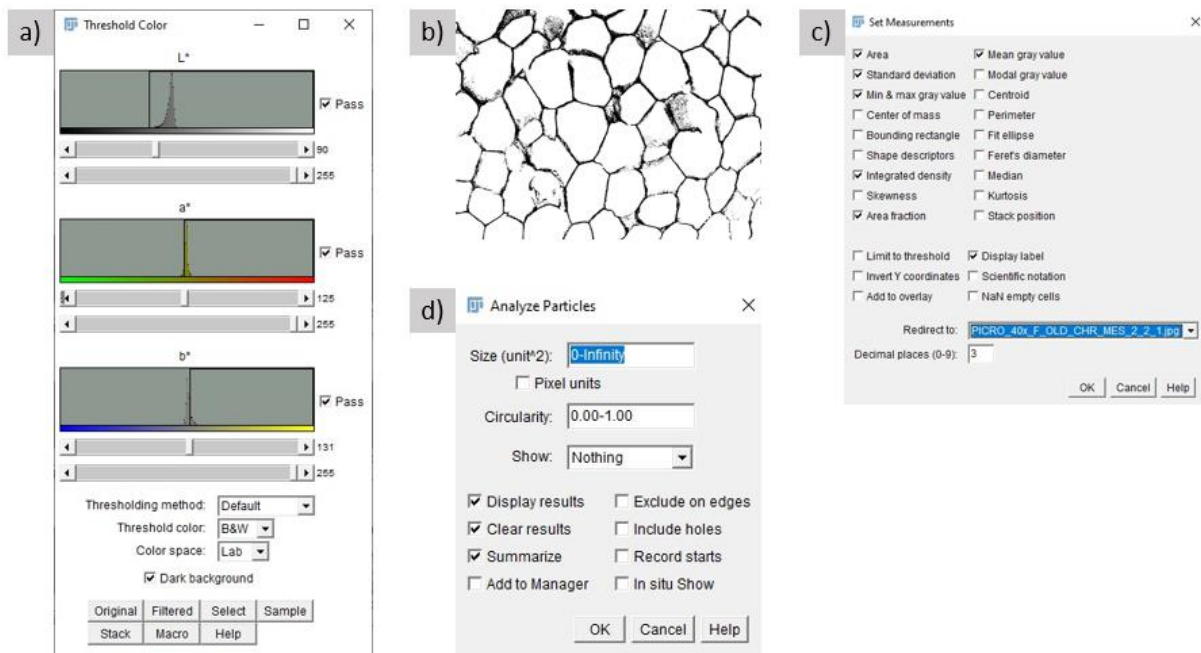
a)

Threshold Color

L*

Pass

90

255

a*

Pass

125

255

b*

Pass

131

255

Thresholding method: Default

Threshold color: B&W

Color space: Lab

Dark background

Original | Filtered | Select | Sample

Stack | Macro | Help

b)

c)

Set Measurements

Area
Mean gray value
Standard deviation
Modal gray value
Min & max gray value
Centroid
Center of mass
Perimeter
Bounding rectangle
Fit ellipse
Shape descriptors
Feret's diameter
Integrated density
Median
Skewness
Kurtosis
Area fraction
Stack position

Limit to threshold
Display label
Invert Y coordinates
Scientific notation
Add to overlay
NaN empty cells

Redirect to: PICRO_40x_F_OLD_CHR_MES_2_2_1.jpg

Decimal places (0-9): 3

OK | Cancel | Help

d)

Analyze Particles

Size (unit^2): 0-Infinity

Pixel units

Circularity: 0.00-1.00

Show: Nothing

Display results
Exclude on edges
Clear results
Include holes
Summarize
Record starts
Add to Manager
In situ Show

OK | Cancel | Help